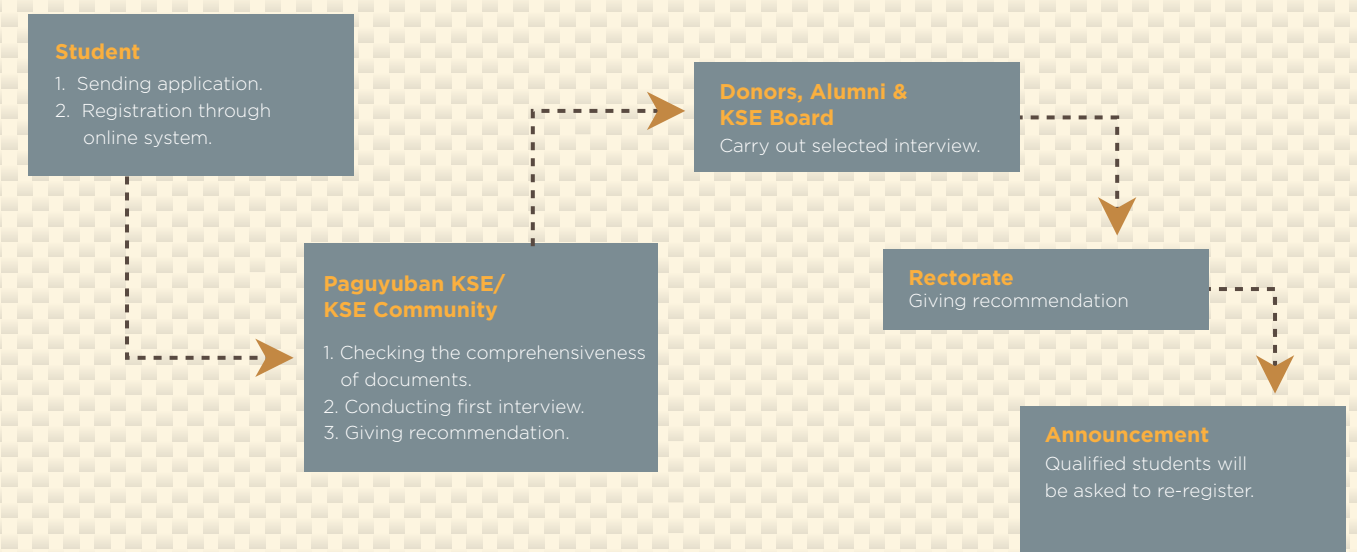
Student
1. Sending application.
2. Registration through online system.

Paguyuban KSE/
KSE Community
1. Checking the comprehensiveness of documents.
2. Conducting first interview.
3. Giving recommendation.

Donors, Alumni &
KSE Board
Carry out selected interview.

Rectorate
Giving recommendation

Announcement
Qualified students will be asked to re-register.